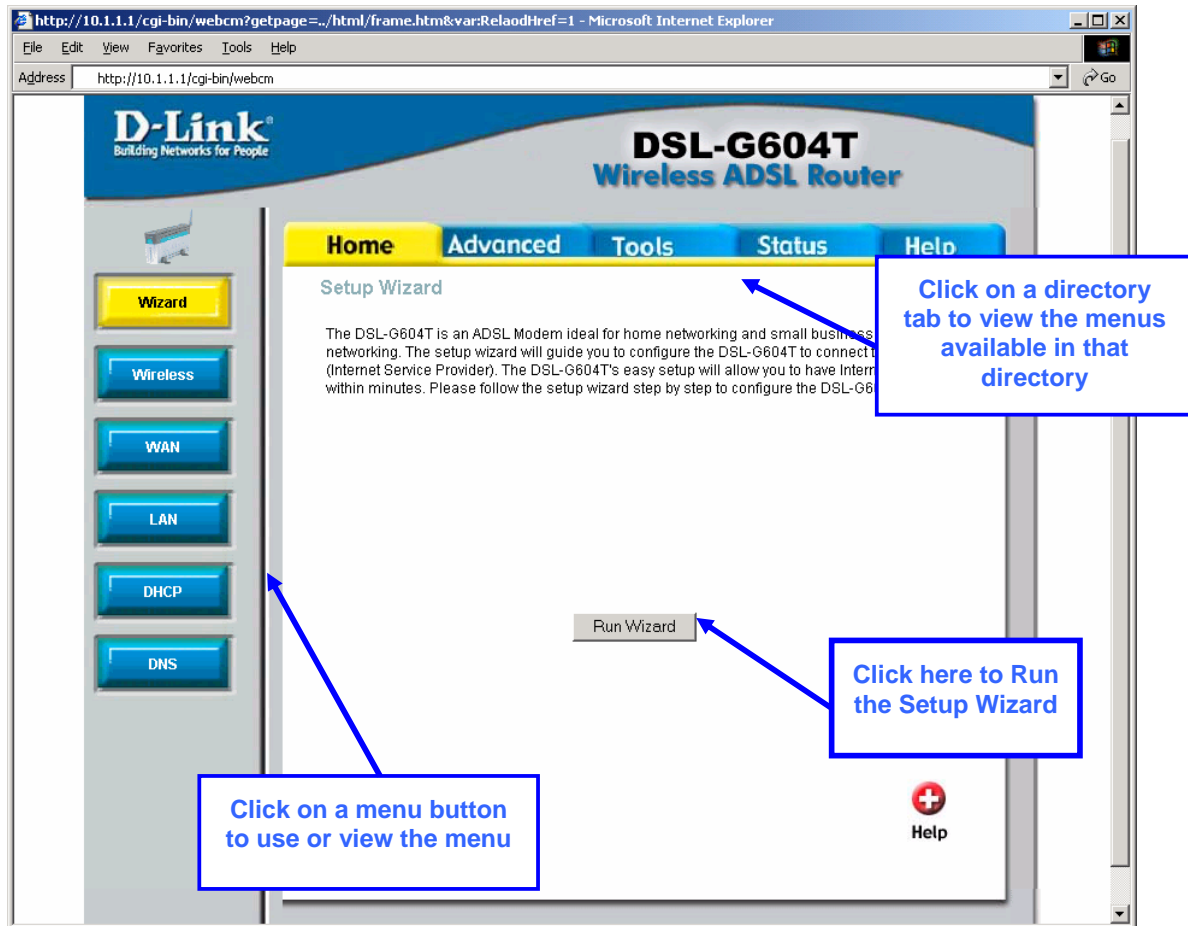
http://10.1.1.1/cgi-bin/webcm?getpage=../html/frame.htm&var:RelaodHref=1 - Microsoft Internet Explorer

File Edit View Favorites Tools Help

Address http://10.1.1.1/cgi-bin/webcm Go

D-Link
Building Networks for People

DSL-G604T
Wireless ADSL Router

Home Advanced Tools Status Help

Wizard
Wireless
WAN
LAN
DHCP
DNS

Setup Wizard

The DSL-G604T is an ADSL Modem ideal for home networking and small business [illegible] networking. The setup wizard will guide you to configure the DSL-G604T to connect t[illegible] (Internet Service Provider). The DSL-G604T's easy setup will allow you to have Intern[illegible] within minutes. Please follow the setup wizard step by step to configure the DSL-G6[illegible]

Run Wizard

Help

Click on a directory tab to view the menus available in that directory

Click here to Run the Setup Wizard

Click on a menu button to use or view the menu